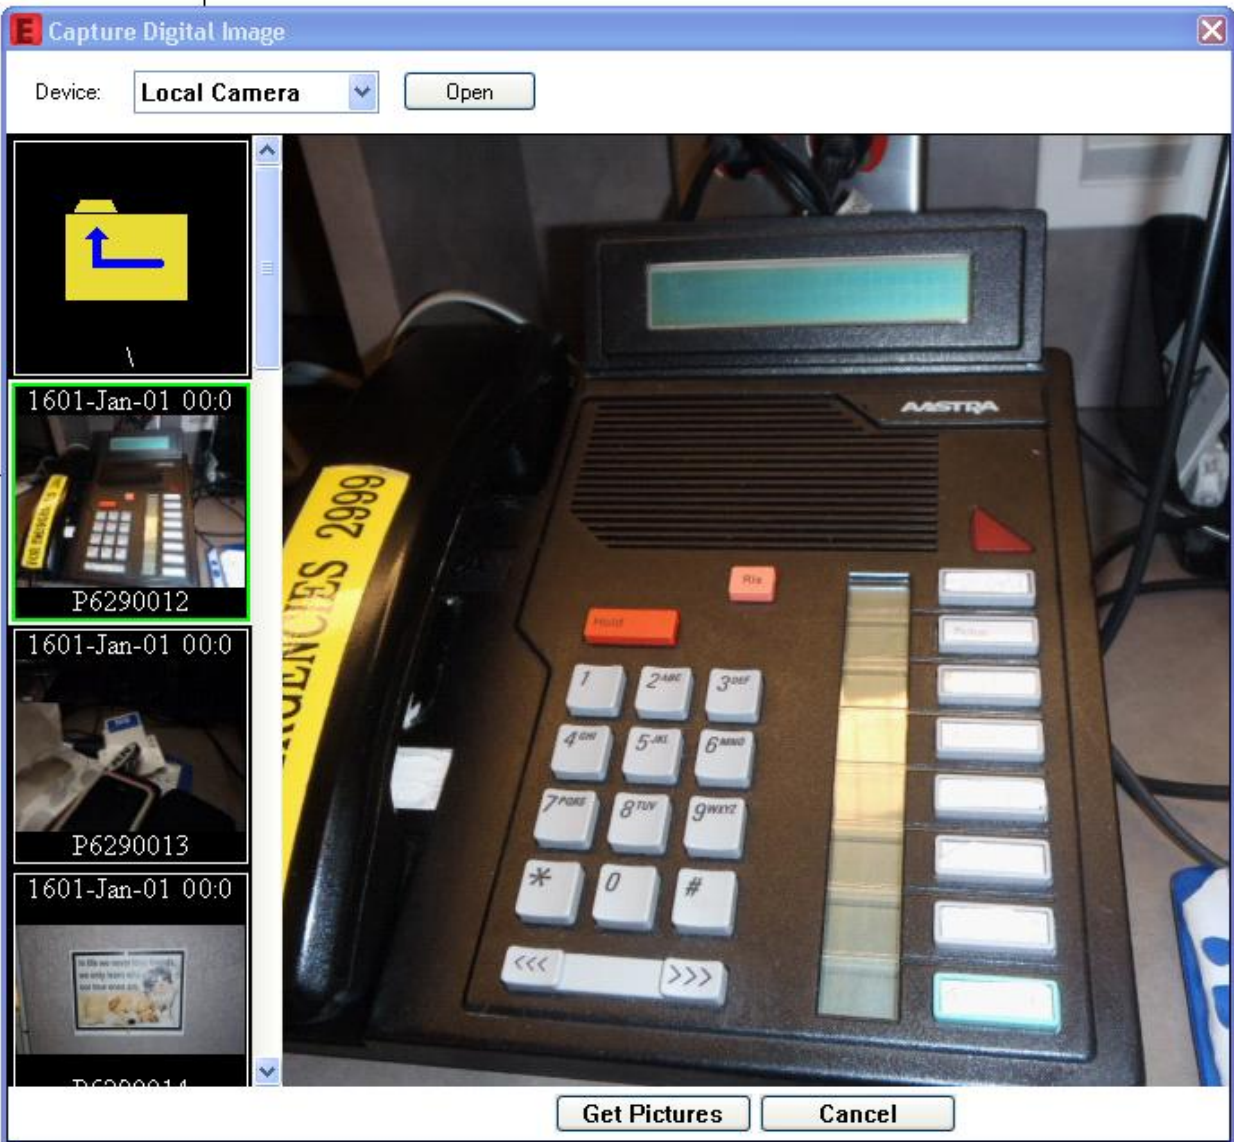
Capture Digital Image

Device: Local Camera Open

\

1601-Jan-01 00:0

P6290012

1601-Jan-01 00:0

P6290013

1601-Jan-01 00:0

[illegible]

AASTRA

2999

RGENCIES

Ris

Hold

1 2ABC 3DEF
4GHI 5JKL 6MNO
7PQRS 8TUV 9WXYZ
* 0 #

<<< >>>

Get Pictures Cancel